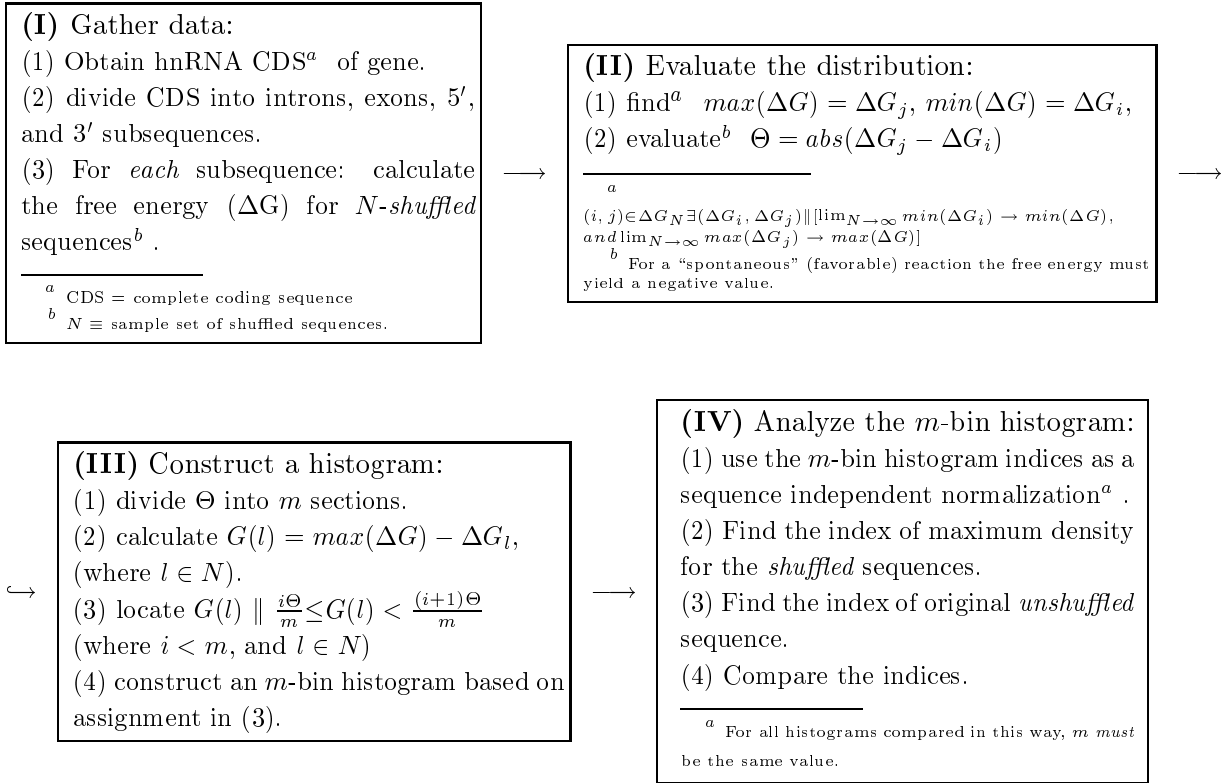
**(I)** Gather data:
(1) Obtain hnRNA CDS$^a$ of gene.
(2) divide CDS into introns, exons, 5′, and 3′ subsequences.
(3) For *each* subsequence: calculate the free energy (ΔG) for *N-shuffled* sequences$^b$ .

$^a$ CDS = complete coding sequence
$^b$ $N \equiv$ sample set of shuffled sequences.

$\longrightarrow$

**(II)** Evaluate the distribution:
(1) find$^a$ $max(\Delta G) = \Delta G_j$, $min(\Delta G) = \Delta G_i$,
(2) evaluate$^b$ $\Theta = abs(\Delta G_j - \Delta G_i)$

$^a$
$(i, j) \in \Delta G_N \exists (\Delta G_i, \Delta G_j) \| [\lim_{N \to \infty} min(\Delta G_i) \to min(\Delta G), and \lim_{N \to \infty} max(\Delta G_j) \to max(\Delta G)]$
$^b$ For a "spontaneous" (favorable) reaction the free energy must yield a negative value.

$\longrightarrow$

$\hookrightarrow$

**(III)** Construct a histogram:
(1) divide $\Theta$ into $m$ sections.
(2) calculate $G(l) = max(\Delta G) - \Delta G_l$, (where $l \in N$).
(3) locate $G(l) \parallel \frac{i\Theta}{m} \leq G(l) < \frac{(i+1)\Theta}{m}$ (where $i < m$, and $l \in N$)
(4) construct an $m$-bin histogram based on assignment in (3).

$\longrightarrow$

**(IV)** Analyze the $m$-bin histogram:
(1) use the $m$-bin histogram indices as a sequence independent normalization$^a$ .
(2) Find the index of maximum density for the *shuffled* sequences.
(3) Find the index of original *unshuffled* sequence.
(4) Compare the indices.

$^a$ For all histograms compared in this way, $m$ *must* be the same value.